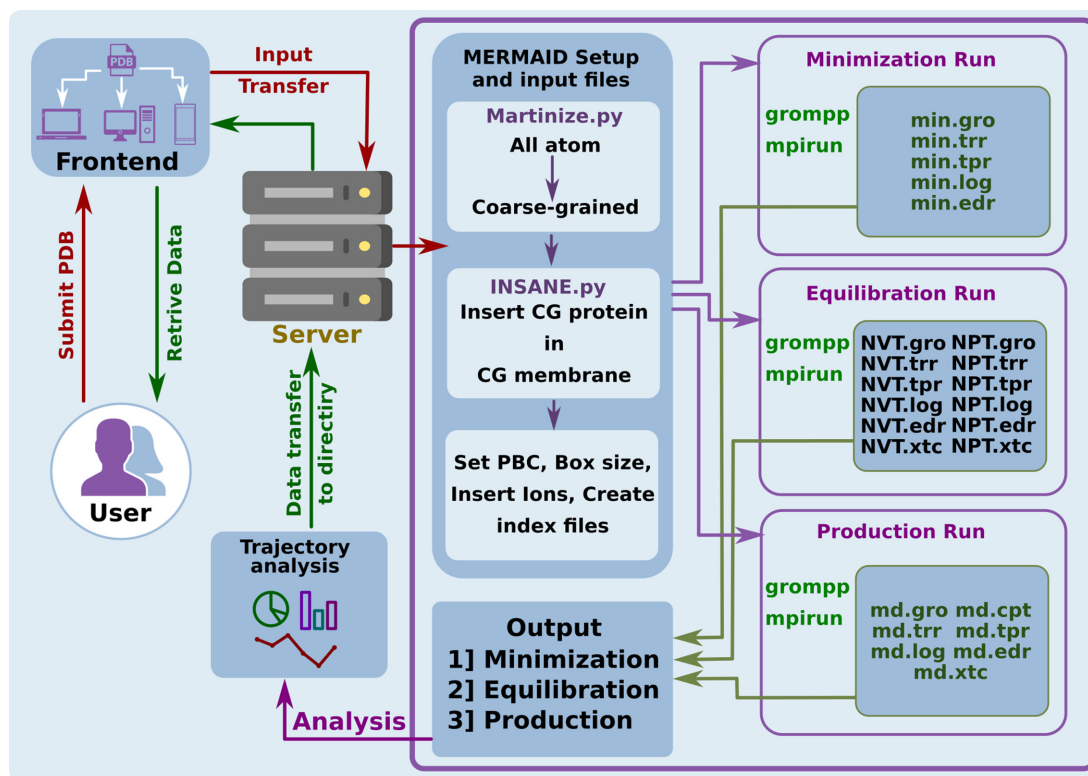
PDB

Frontend

Input Transfer

Submit PDB

Retrive Data

Server

User

Data transfer to directiry

Trajectory analysis

Analysis

MERMAID Setup and input files

Martinize.py
All atom
Coarse-grained

INSANE.py
Insert CG protein in CG membrane

Set PBC, Box size, Insert Ions, Create index files

Output
1] Minimization
2] Equilibration
3] Production

Minimization Run
grompp
mpirun
min.gro
min.trr
min.tpr
min.log
min.edr

Equilibration Run
grompp
mpirun
NVT.gro NPT.gro
NVT.trr NPT.trr
NVT.tpr NPT.tpr
NVT.log NPT.log
NVT.edr NPT.edr
NVT.xtc NPT.xtc

Production Run
grompp
mpirun
md.gro md.cpt
md.trr md.tpr
md.log md.edr
md.xtc